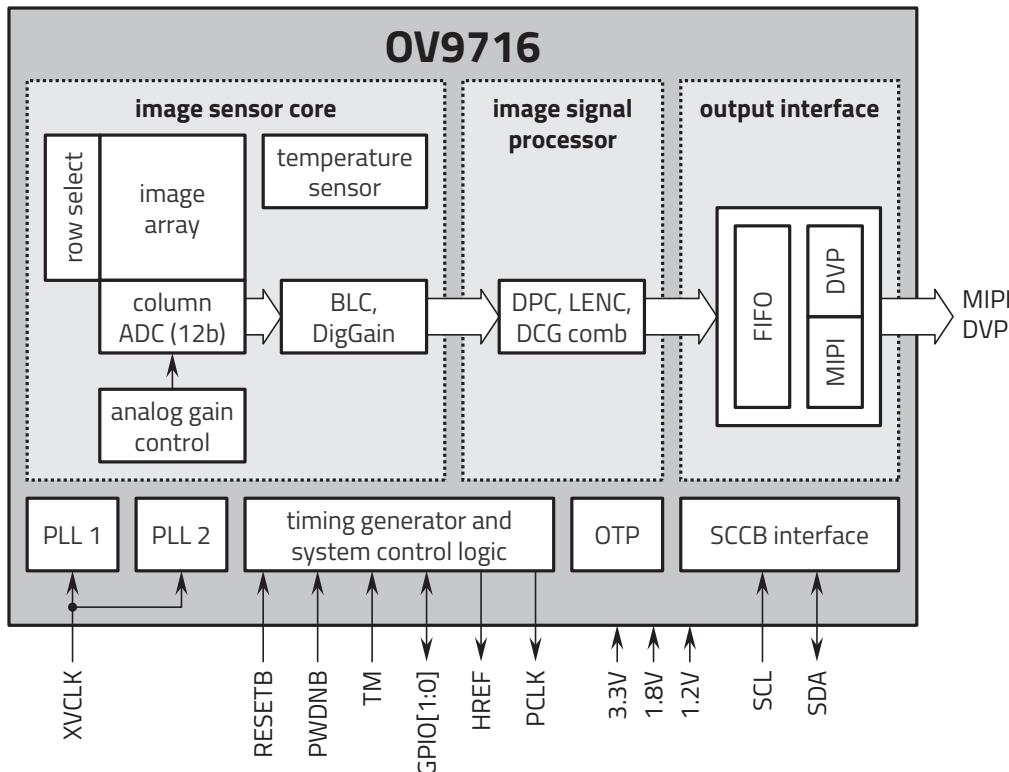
OV9716

image sensor core

row select

image array

temperature sensor

column ADC (12b)

BLC, DigGain

analog gain control

image signal processor

DPC, LENC, DCG comb

output interface

FIFO

DVP

MIPI

MIPI
DVP

PLL 1

PLL 2

timing generator and system control logic

OTP

SCCB interface

XVCLK

RESETB

PWDNB

TM

GPIO[1:0]

HREF

PCLK

3.3V

1.8V

1.2V

SCL

SDA